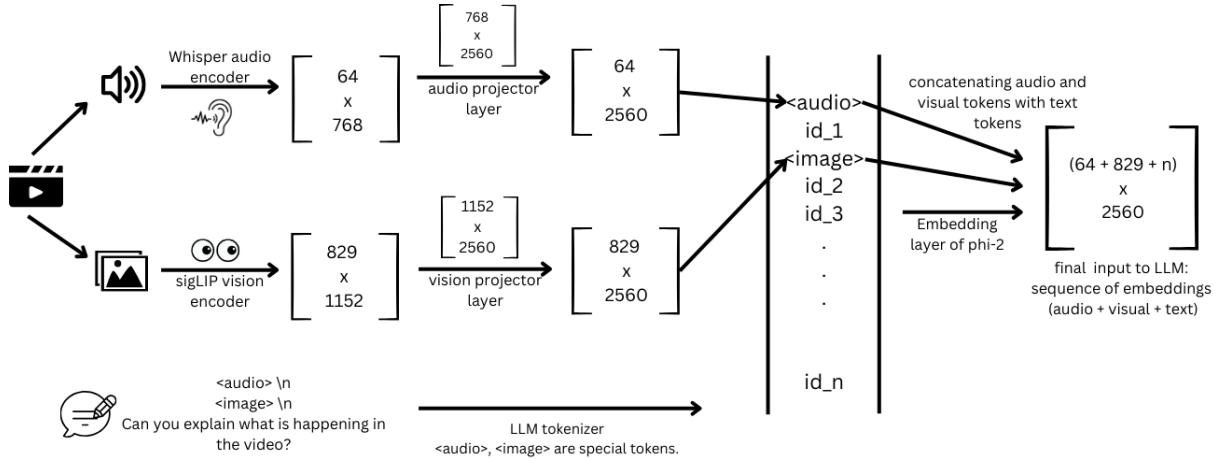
Whisper audio encoder

64
x
768

768
x
2560

audio projector layer

64
x
2560

concatenating audio and visual tokens with text tokens

<audio>
id_1
<image>
id_2
id_3
.
.
.
id_n

(64 + 829 + n)
x
2560

Embedding layer of phi-2

sigLIP vision encoder

829
x
1152

1152
x
2560

vision projector layer

829
x
2560

final input to LLM: sequence of embeddings (audio + visual + text)

<audio> \n
<image> \n
Can you explain what is happening in the video?

LLM tokenizer
<audio>, <image> are special tokens.